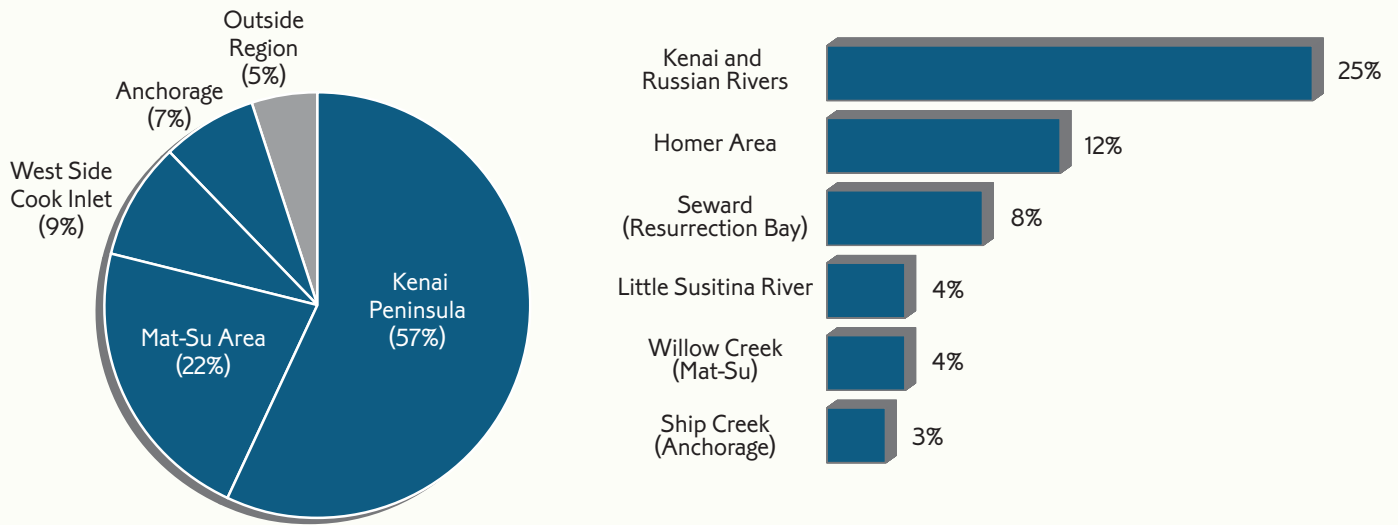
Outside Region (5%)

Anchorage (7%)

West Side Cook Inlet (9%)

Kenai Peninsula (57%)

Mat-Su Area (22%)

Kenai and Russian Rivers 25%

Homer Area 12%

Seward (Resurrection Bay) 8%

Little Susitina River 4%

Willow Creek (Mat-Su) 4%

Ship Creek (Anchorage) 3%